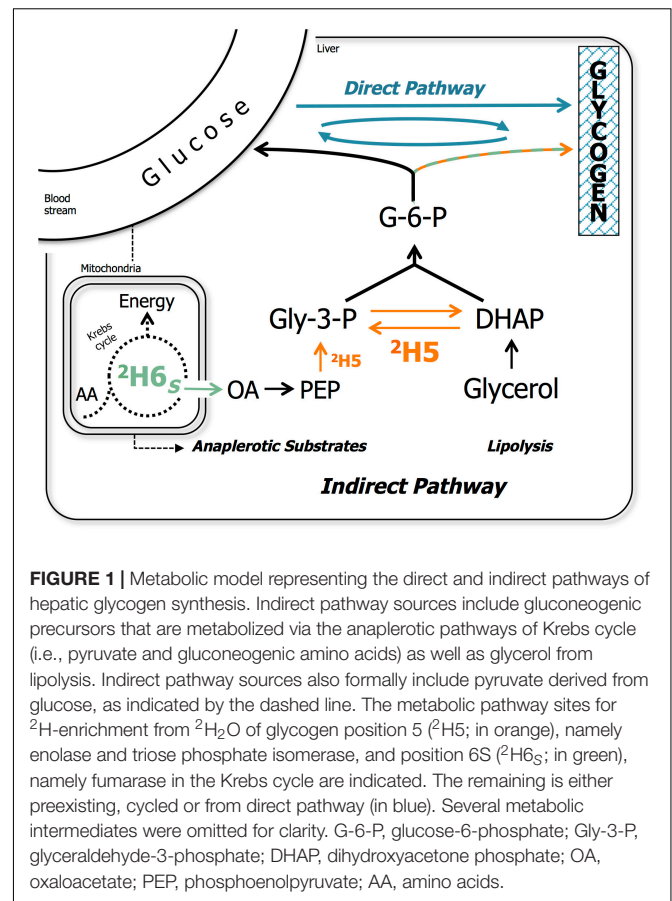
Liver

Glucose

Direct Pathway

GLYCOGEN

Blood stream

G-6-P

Mitochondria

Energy

Krebs cycle

Gly-3-P

DHAP

$^2$H5

$^2$H5

AA

$^2$H6$_S$

OA → PEP

Glycerol

Anaplerotic Substrates

Lipolysis

Indirect Pathway

**FIGURE 1 |** Metabolic model representing the direct and indirect pathways of hepatic glycogen synthesis. Indirect pathway sources include gluconeogenic precursors that are metabolized via the anaplerotic pathways of Krebs cycle (i.e., pyruvate and gluconeogenic amino acids) as well as glycerol from lipolysis. Indirect pathway sources also formally include pyruvate derived from glucose, as indicated by the dashed line. The metabolic pathway sites for $^2$H-enrichment from $^2H_2O$ of glycogen position 5 ($^2$H5; in orange), namely enolase and triose phosphate isomerase, and position 6S ($^2H6_S$; in green), namely fumarase in the Krebs cycle are indicated. The remaining is either preexisting, cycled or from direct pathway (in blue). Several metabolic intermediates were omitted for clarity. G-6-P, glucose-6-phosphate; Gly-3-P, glyceraldehyde-3-phosphate; DHAP, dihydroxyacetone phosphate; OA, oxaloacetate; PEP, phosphoenolpyruvate; AA, amino acids.